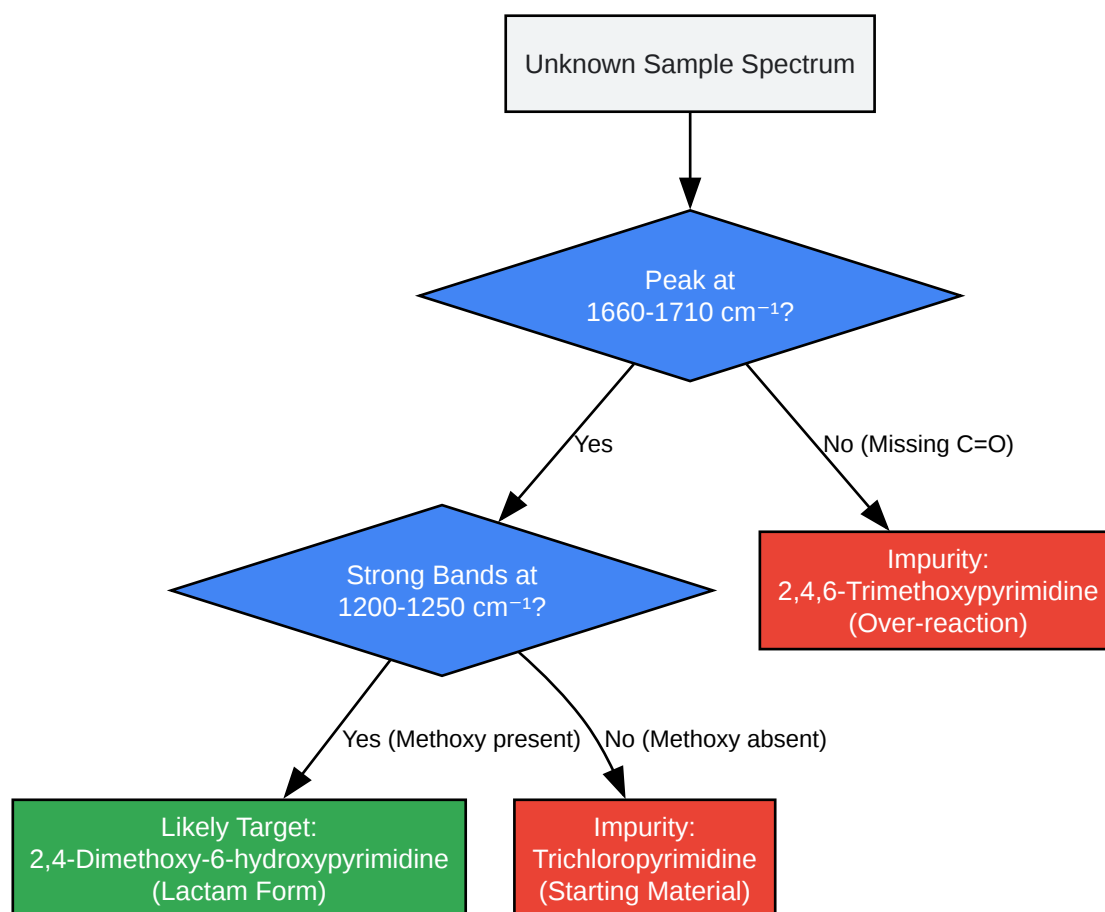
Unknown Sample Spectrum

Peak at 1660-1710 cm$^{-1}$?

Yes

No (Missing C=O)

Strong Bands at 1200-1250 cm$^{-1}$?

Impurity: 2,4,6-Trimethoxypyrimidine (Over-reaction)

Yes (Methoxy present)

No (Methoxy absent)

Likely Target: 2,4-Dimethoxy-6-hydroxypyrimidine (Lactam Form)

Impurity: Trichloropyrimidine (Starting Material)